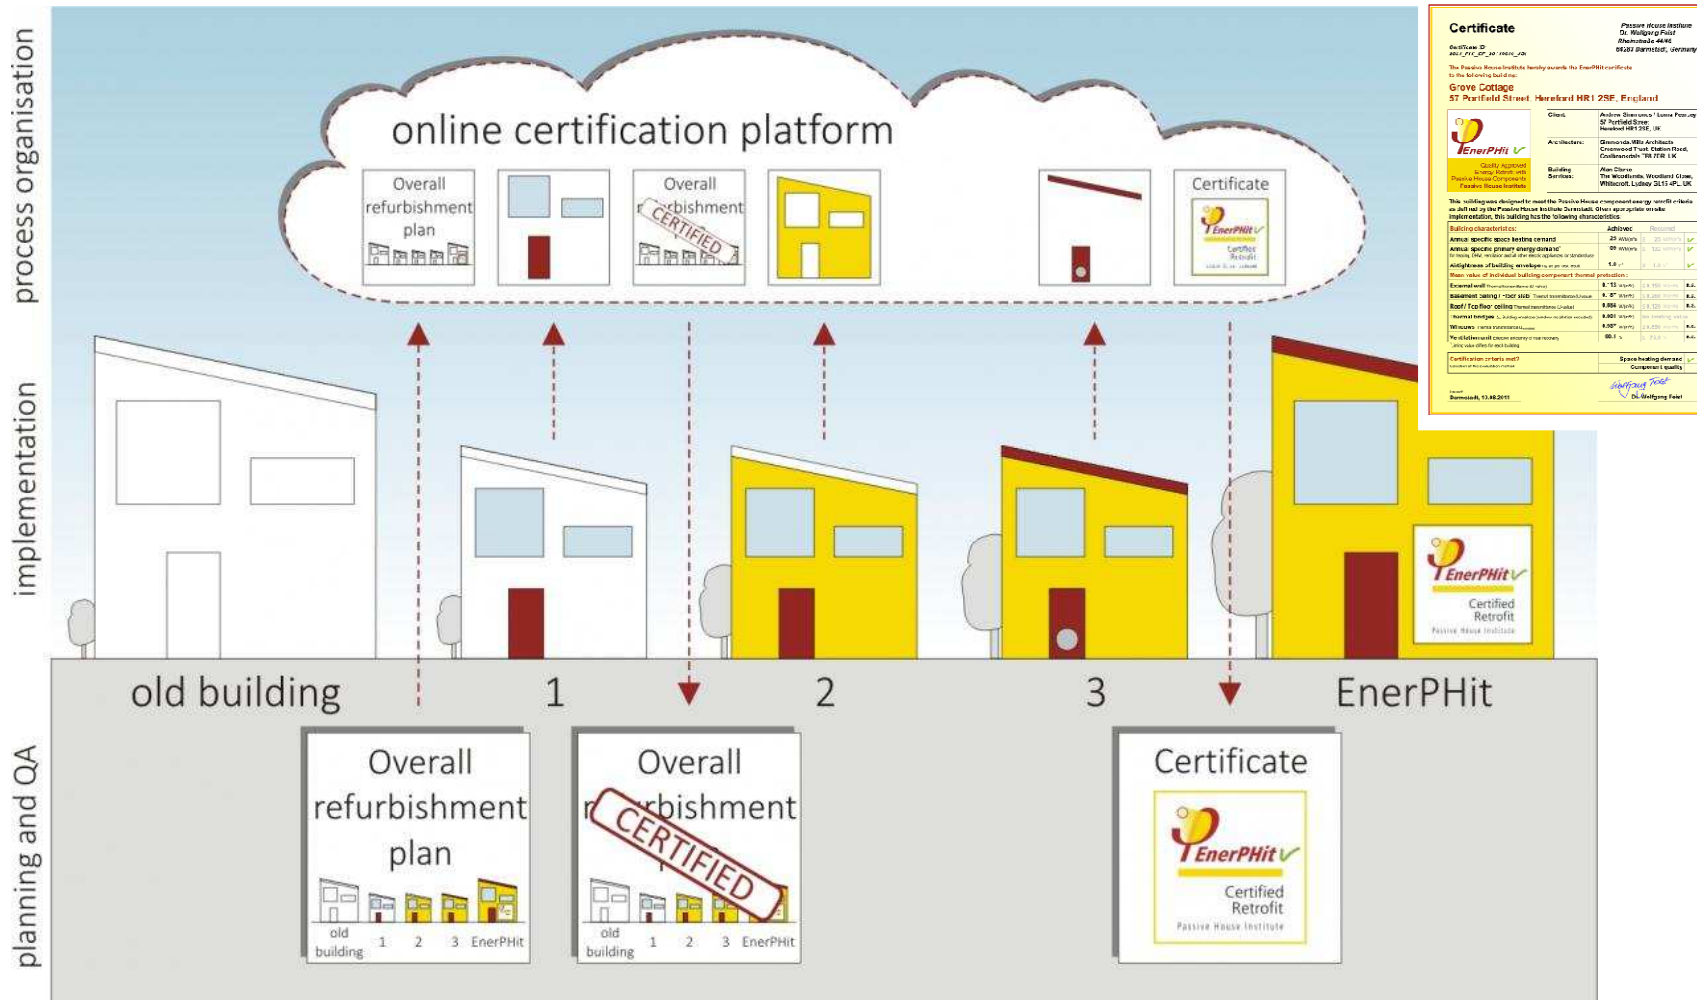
process organisation

implementation

planning and QA

online certification platform

Overall refurbishment plan

Overall r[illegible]rbishment

CERTIFIED

Certificate

EnerPHit

Certified Retrofit

Passive House Institute

Certificate

Passive House Institute
Dr. Wolfgang Feist
Rheinstraße 44/46
64283 Darmstadt, Germany

The Passive House Institute hereby awards the EnerPHit certificate to the following building:

Grove Cottage
57 Portfield Street, Hereford HR1 2SE, England

EnerPHit

Quality approved Energy Retrofit with Passive House Components
Passive House Institute

Client:
Architects:
Building Services:

Building characteristics:

Certification criteria met?

Space heating demand
Component quality

Darmstadt, 13.08.2011

Dr. Wolfgang Feist

old building

1

2

3

EnerPHit

Overall refurbishment plan

old building 1 2 3 EnerPHit

Overall r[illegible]rbishment

CERTIFIED

old building 1 2 3 EnerPHit

Certificate

EnerPHit

Certified Retrofit

Passive House Institute